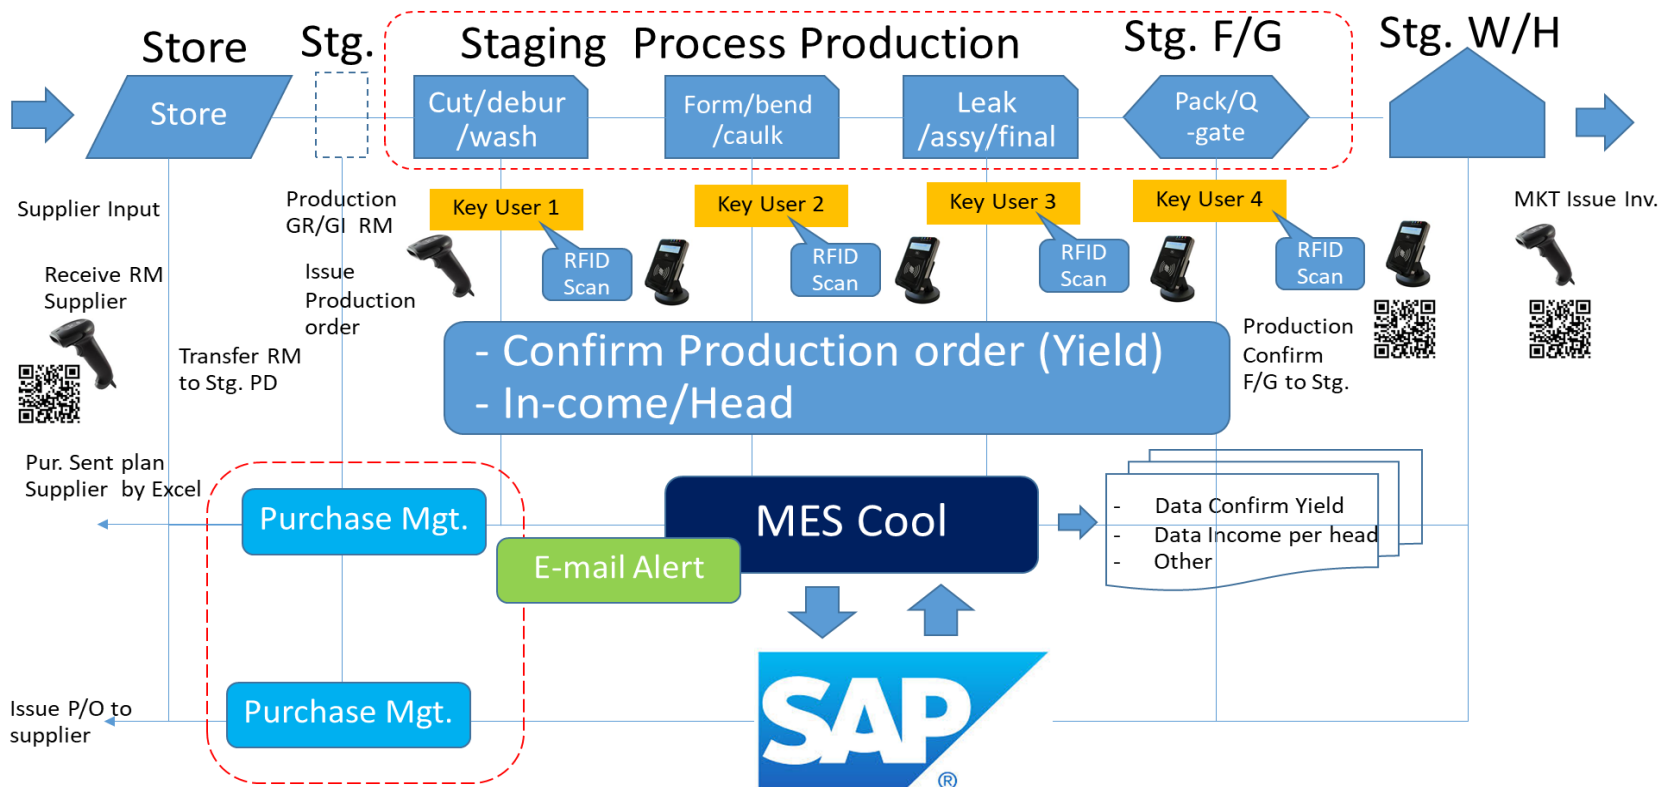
Store

Stg.

Staging Process Production

Stg. F/G

Stg. W/H

Store

Cut/debur /wash

Form/bend /caulk

Leak /assy/final

Pack/Q -gate

Supplier Input

Production GR/GI RM

Key User 1

Key User 2

Key User 3

Key User 4

MKT Issue Inv.

Receive RM Supplier

Issue Production order

RFID Scan

RFID Scan

RFID Scan

RFID Scan

Transfer RM to Stg. PD

- Confirm Production order (Yield)
- In-come/Head

Production Confirm F/G to Stg.

Pur. Sent plan Supplier by Excel

Purchase Mgt.

MES Cool

E-mail Alert

- Data Confirm Yield
- Data Income per head
- Other

Issue P/O to supplier

Purchase Mgt.

SAP